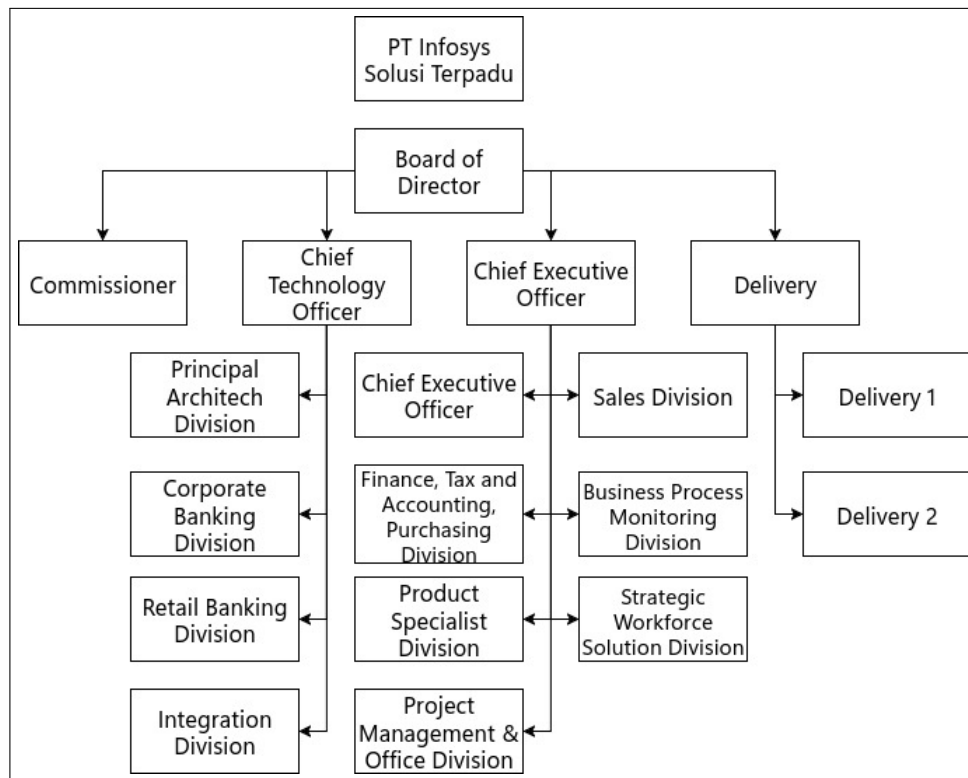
PT Infosys Solusi Terpadu

Board of Director

Commissioner

Chief Technology Officer

Chief Executive Officer

Delivery

Principal Architech Division

Corporate Banking Division

Retail Banking Division

Integration Division

Chief Executive Officer

Finance, Tax and Accounting, Purchasing Division

Product Specialist Division

Project Management & Office Division

Sales Division

Business Process Monitoring Division

Strategic Workforce Solution Division

Delivery 1

Delivery 2